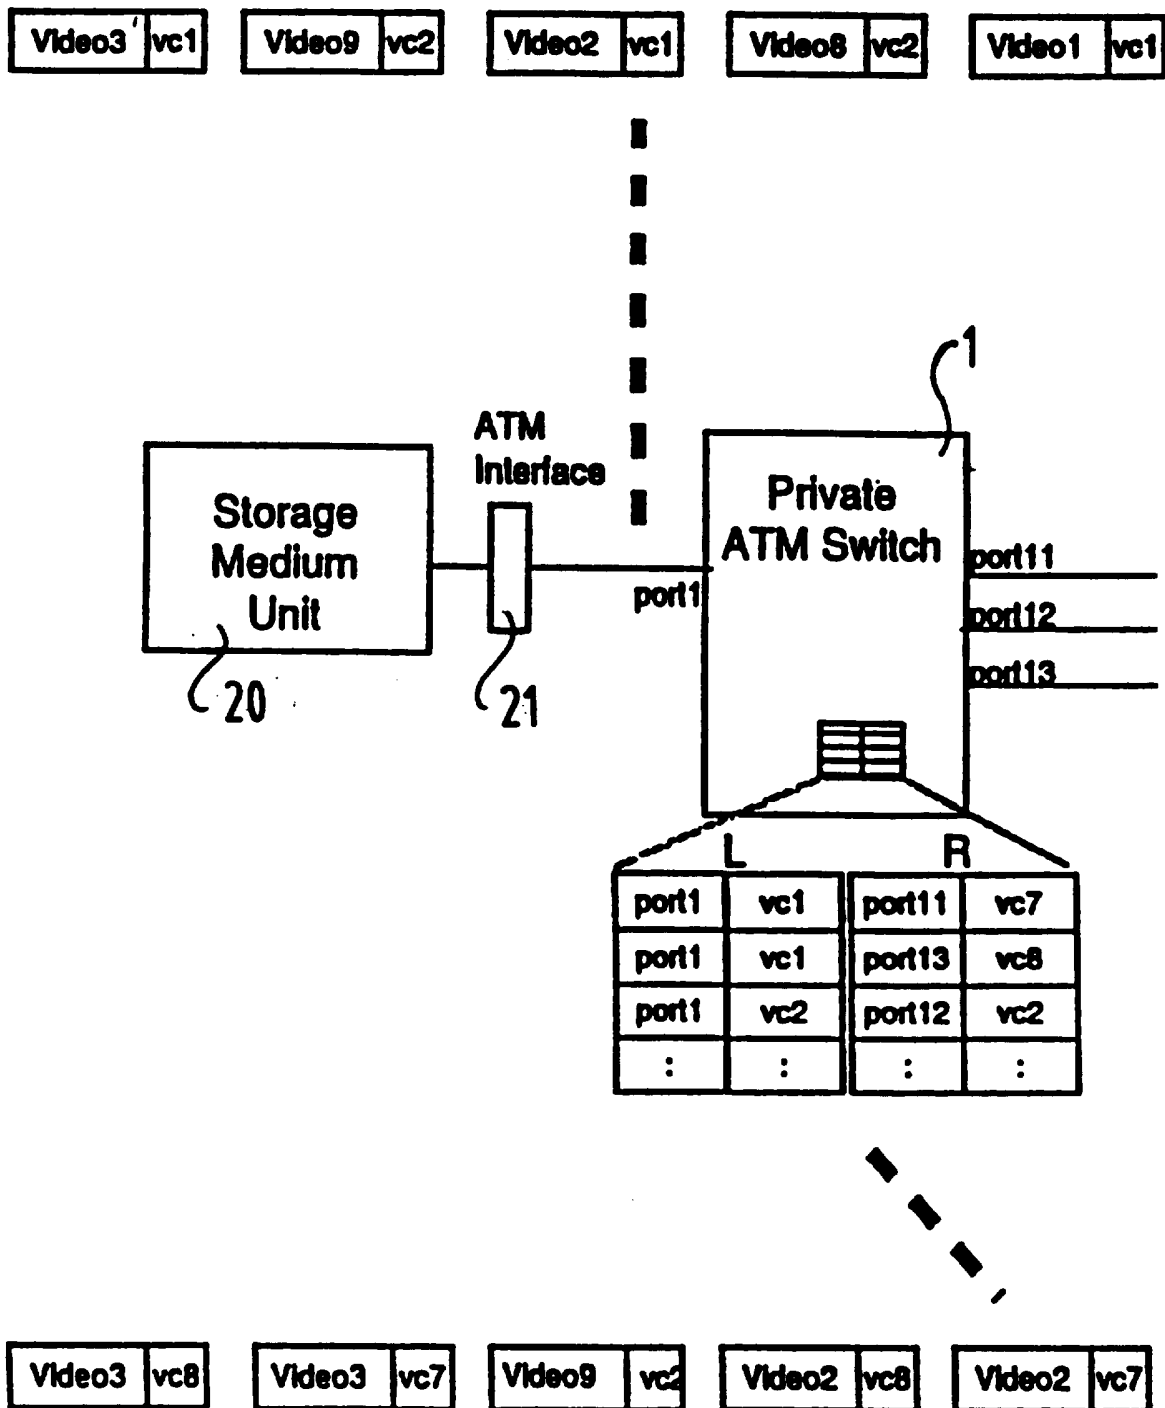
Video3 vc1 Video9 vc2 Video2 vc1 Video8 vc2 Video1 vc1

1

ATM Interface

Storage Medium Unit

Private ATM Switch

port1

port11
port12
port13

20

21

| L | | R | |
|---|---|---|---|
| port1 | vc1 | port11 | vc7 |
| port1 | vc1 | port13 | vc8 |
| port1 | vc2 | port12 | vc2 |
| : | : | : | : |

Video3 vc8 Video3 vc7 Video9 vc2 Video2 vc8 Video2 vc7